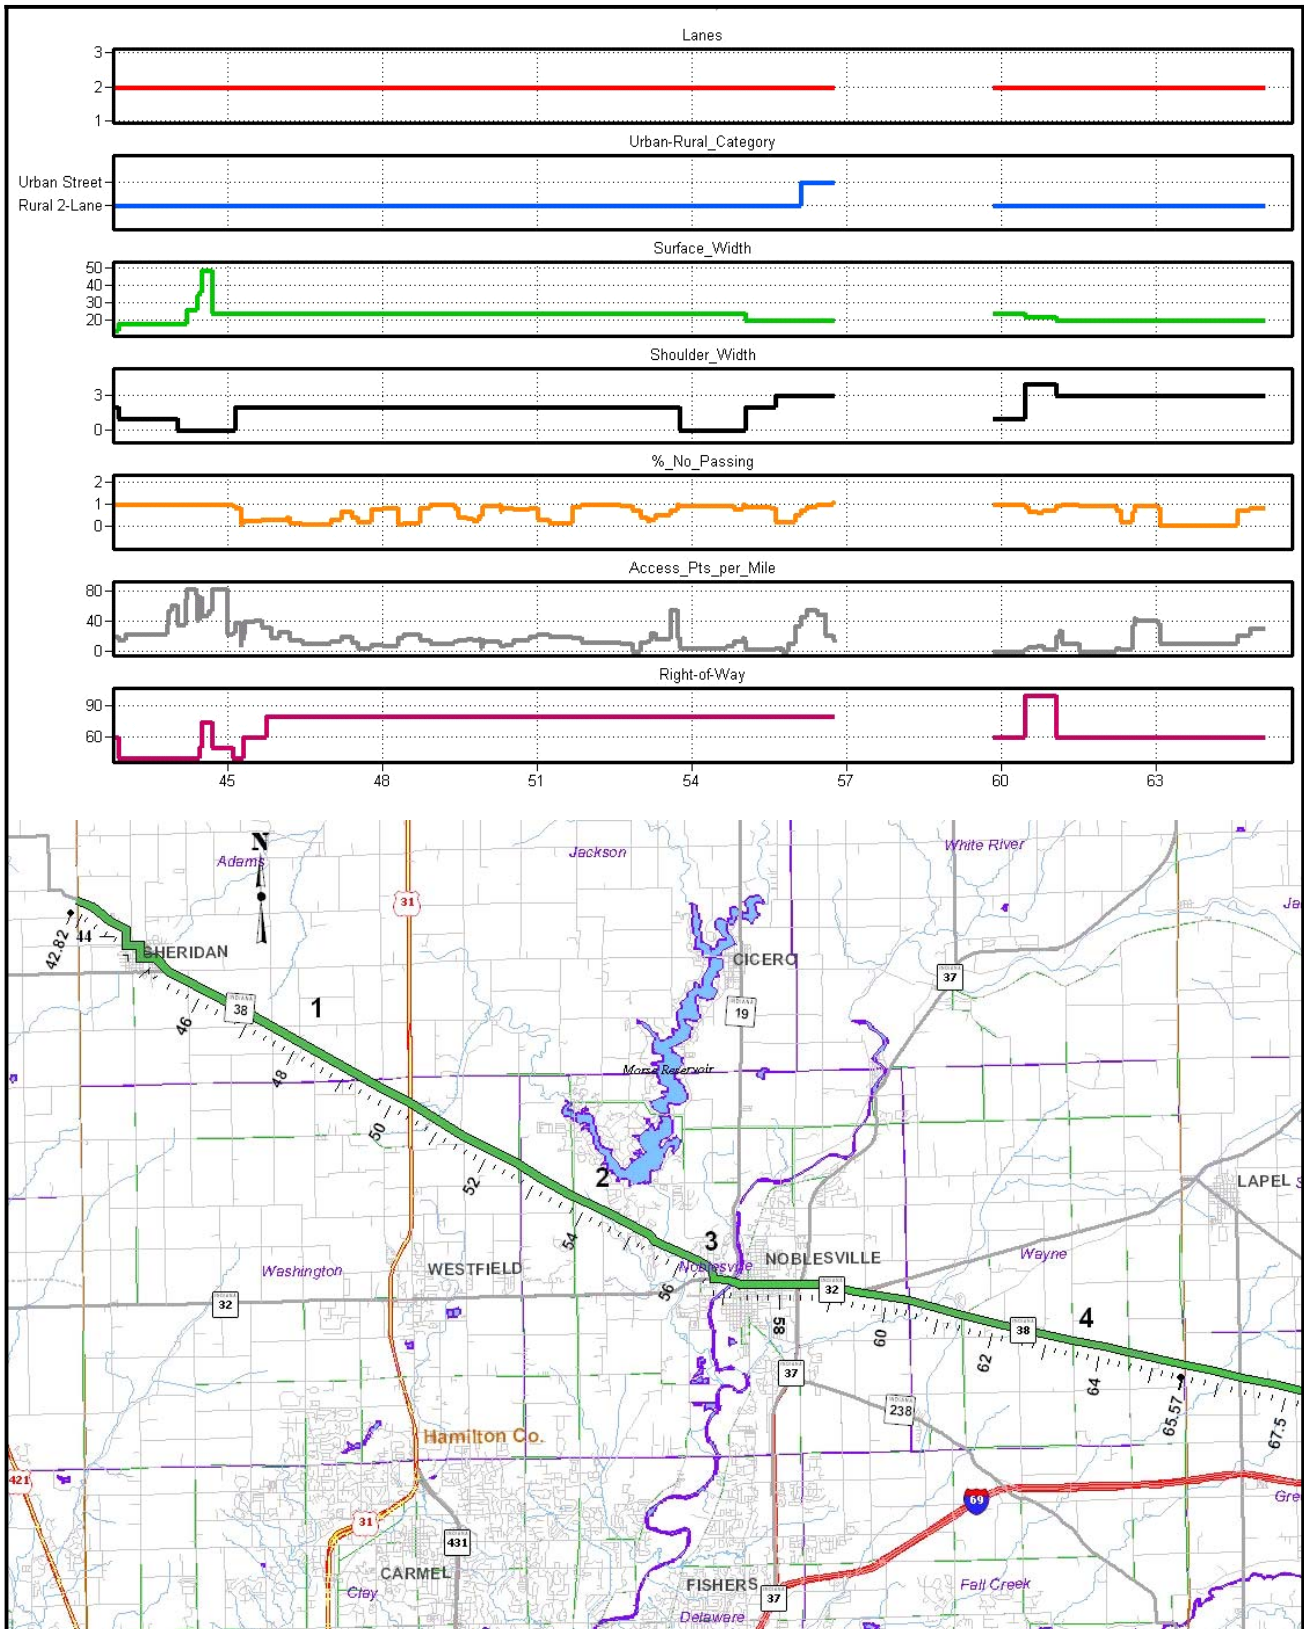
Lanes
3
2
1

Urban-Rural_Category
Urban Street
Rural 2-Lane

Surface_Width
50
40
30
20

Shoulder_Width
3
0

%_No_Passing
2
1
0

Access_Pts_per_Mile
80
40
0

Right-of-Way
90
60

45 48 51 54 57 60 63

N
Adams
Jackson
White River
Ja
42.82
44
SHERIDAN
31
CICERO
37
38
1
46
19
48
Morse Reservoir
50
2
LAPEL
52
54
3
NOBLESVILLE
Noblesville
Wayne
Washington
WESTFIELD
56
32
32
38
4
58
60
62
64
37
238
65.57
67.5
Hamilton Co.
421
69
Gre
31
431
CARMEL
Clay
FISHERS
37
Fall Creek
Delaware